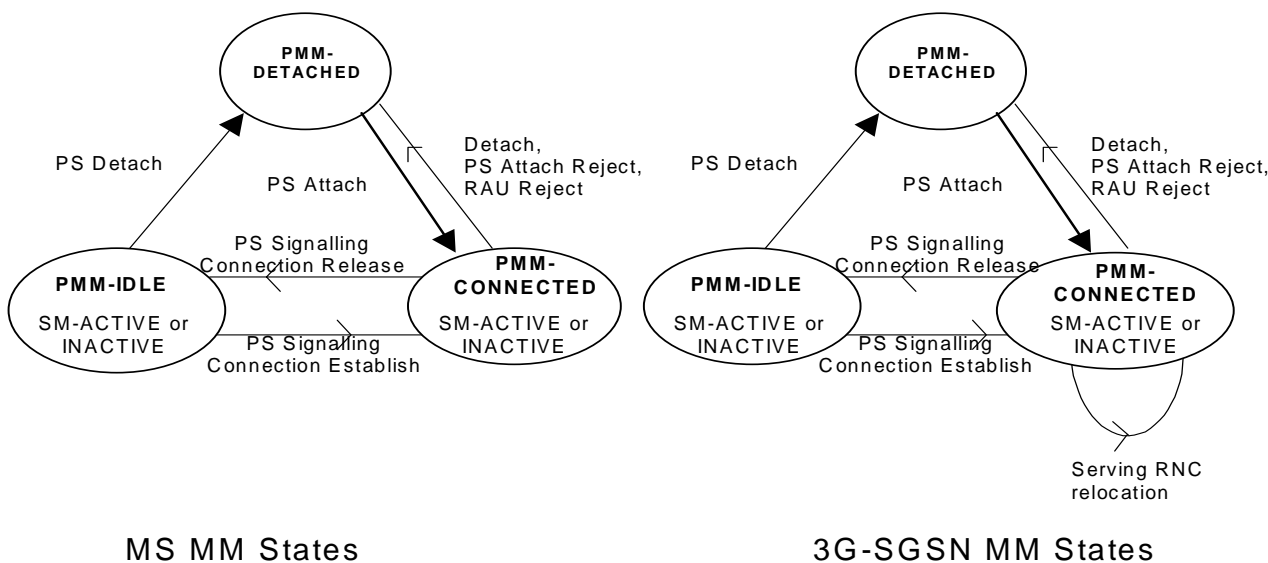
PMM-DETACHED

PS Detach

PS Attach

Detach, PS Attach Reject, RAU Reject

PS Signalling Connection Release

PMM-IDLE

SM-ACTIVE or INACTIVE

PMM-CONNECTED

SM-ACTIVE or INACTIVE

PS Signalling Connection Establish

MS MM States

PMM-DETACHED

PS Detach

PS Attach

Detach, PS Attach Reject, RAU Reject

PS Signalling Connection Release

PMM-IDLE

SM-ACTIVE or INACTIVE

PMM-CONNECTED

SM-ACTIVE or INACTIVE

PS Signalling Connection Establish

Serving RNC relocation

3G-SGSN MM States